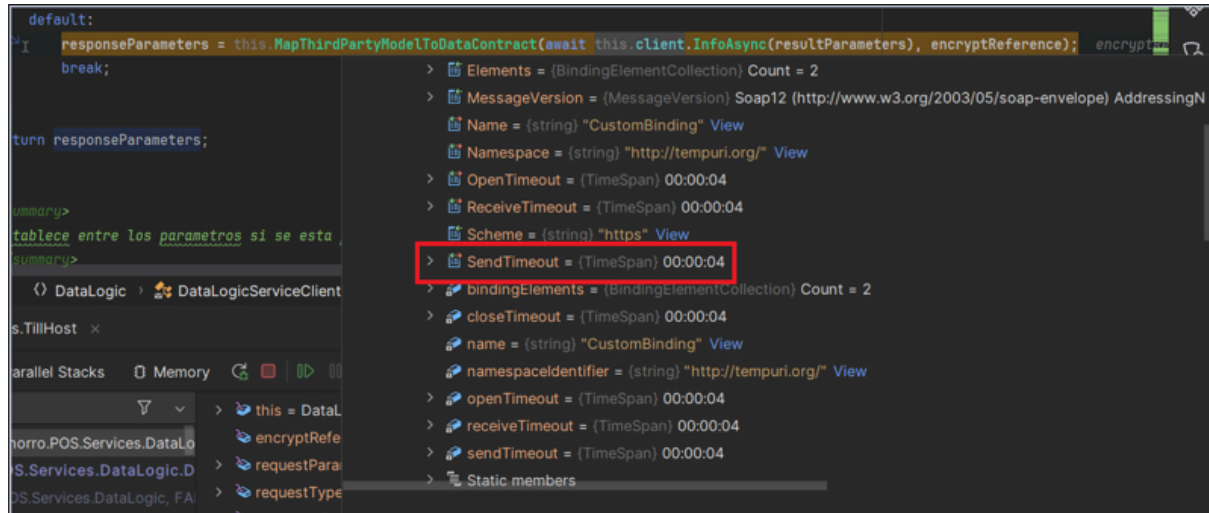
default:
responseParameters = this.MapThirdPartyModelToDataContract(await this.client.InfoAsync(resultParameters), encryptReference); encrypte
break;

turn responseParameters;

ummary>
tablece entre los parametros si se esta
summary>

DataLogic › DataLogicServiceClient

s.TillHost ×

arallel Stacks Memory

horro.POS.Services.DataLo
OS.Services.DataLogic.D
OS.Services.DataLogic, FA

> this = DataL
encryptRefe
> requestParai
> requestType

> Elements = {BindingElementCollection} Count = 2
> MessageVersion = {MessageVersion} Soap12 (http://www.w3.org/2003/05/soap-envelope) AddressingN
Name = {string} "CustomBinding" View
Namespace = {string} "http://tempuri.org/" View
> OpenTimeout = {TimeSpan} 00:00:04
> ReceiveTimeout = {TimeSpan} 00:00:04
Scheme = {string} "https" View
> SendTimeout = {TimeSpan} 00:00:04
> bindingElements = {BindingElementCollection} Count = 2
> closeTimeout = {TimeSpan} 00:00:04
name = {string} "CustomBinding" View
namespaceIdentifier = {string} "http://tempuri.org/" View
> openTimeout = {TimeSpan} 00:00:04
> receiveTimeout = {TimeSpan} 00:00:04
> sendTimeout = {TimeSpan} 00:00:04
> Static members